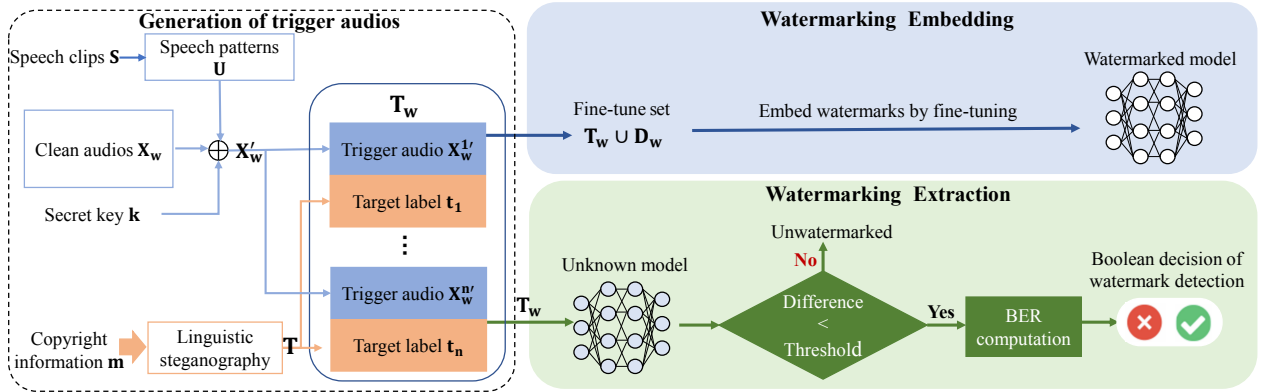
Generation of trigger audios

Speech clips $\mathbf{S}$

Speech patterns $\mathbf{U}$

Clean audios $\mathbf{X_w}$

$\oplus$ $\mathbf{X_w'}$

Secret key $\mathbf{k}$

Copyright information $\mathbf{m}$

Linguistic steganography

$\mathbf{T}$

$\mathbf{T_w}$

Trigger audio $\mathbf{X_w^{1\prime}}$

Target label $\mathbf{t_1}$

⋮

Trigger audio $\mathbf{X_w^{n\prime}}$

Target label $\mathbf{t_n}$

Watermarking Embedding

Fine-tune set

$\mathbf{T_w \cup D_w}$

Embed watermarks by fine-tuning

Watermarked model

Watermarking Extraction

$\mathbf{T_w}$

Unknown model

Unwatermarked

No

Difference < Threshold

Yes

BER computation

Boolean decision of watermark detection